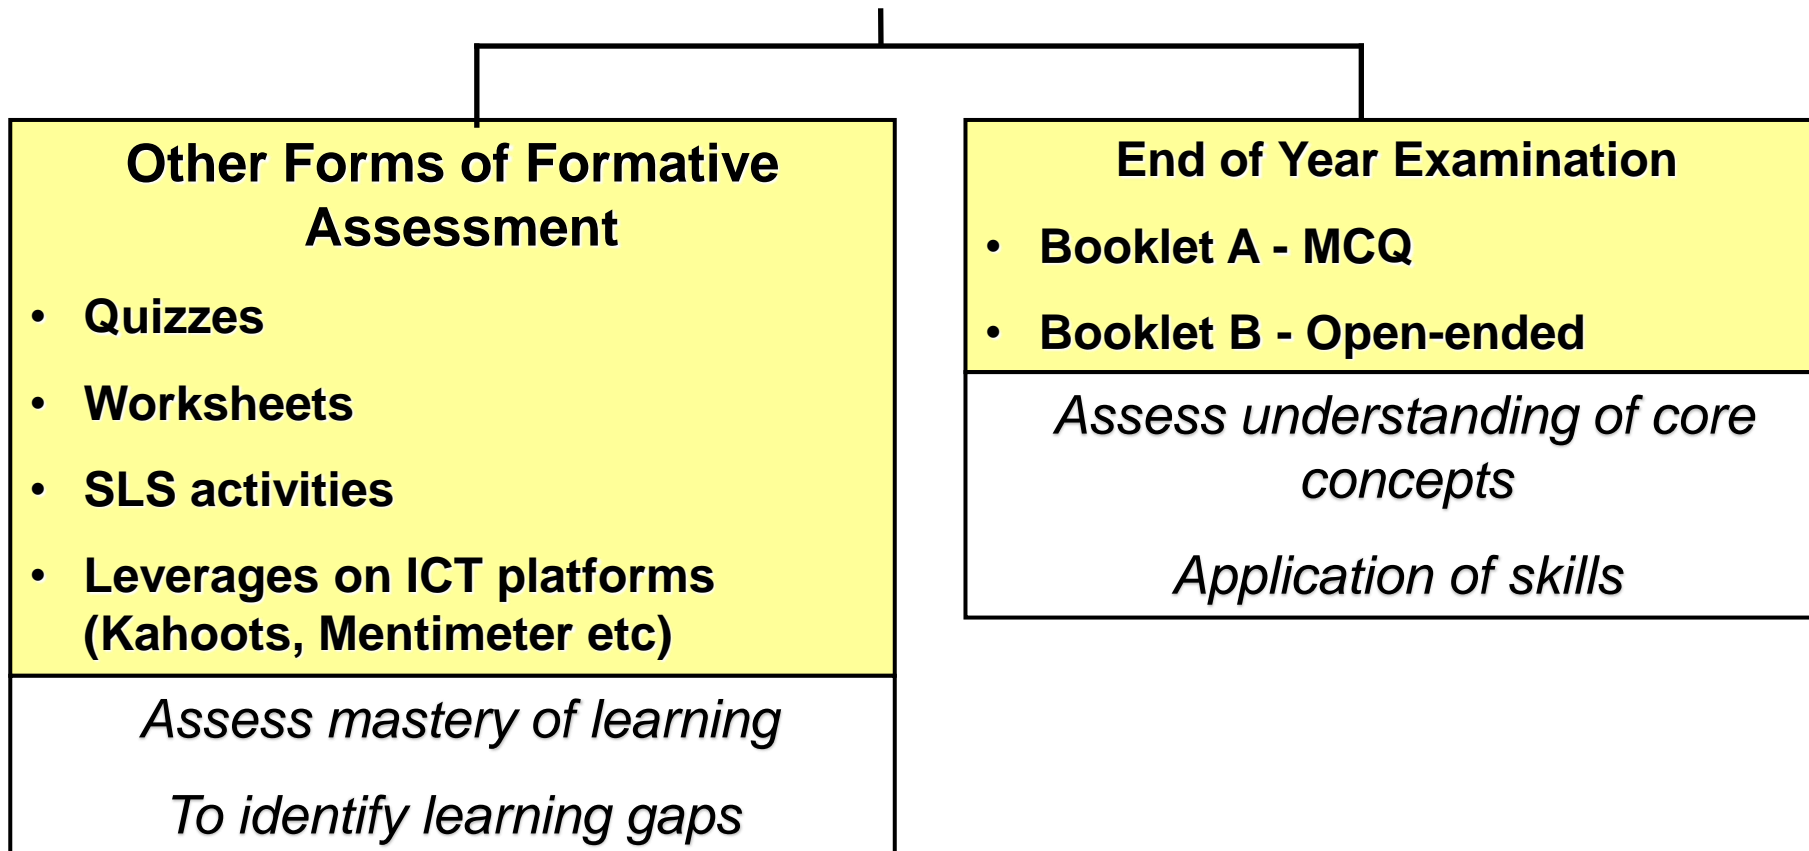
Other Forms of Formative Assessment

• Quizzes
• Worksheets
• SLS activities
• Leverages on ICT platforms (Kahoots, Mentimeter etc)

Assess mastery of learning

To identify learning gaps

End of Year Examination

• Booklet A - MCQ
• Booklet B - Open-ended

Assess understanding of core concepts

Application of skills